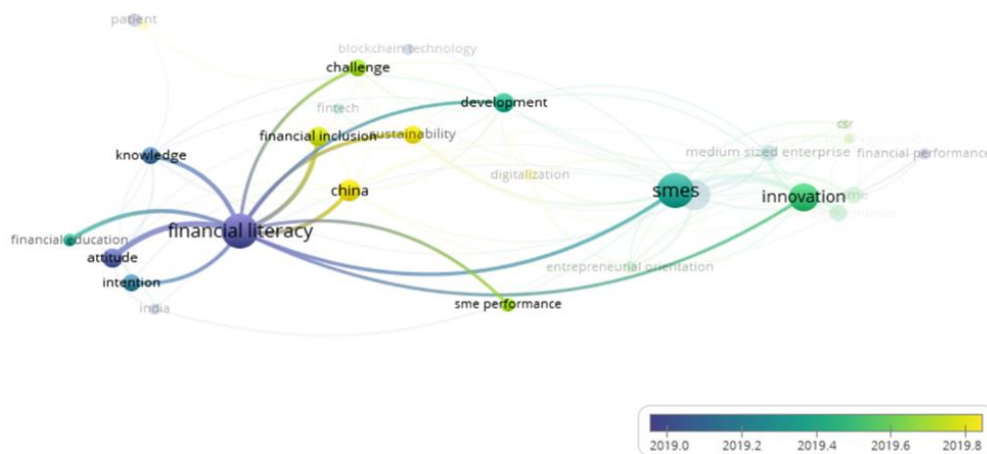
patient
blockchain technology
challenge
fintech
development
financial inclusion
sustainability
knowledge
csr
medium sized enterprise
financial performance
digitalization
china
smes
innovation
financial education
financial literacy
attitude
entrepreneurial orientation
intention
india
sme performance

2019.0
2019.2
2019.4
2019.6
2019.8